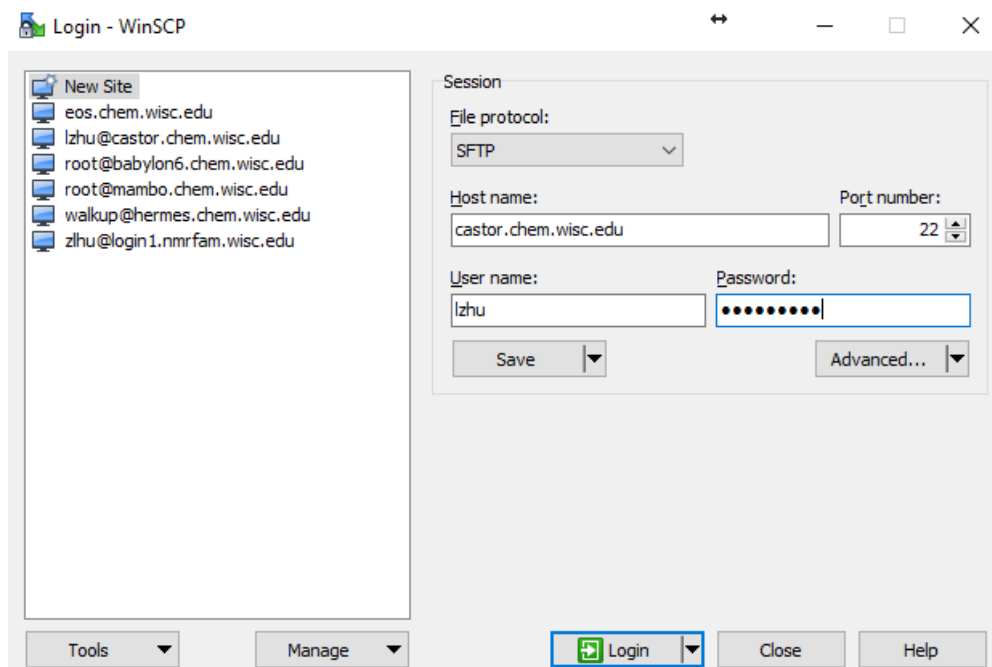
Login - WinSCP

New Site
eos.chem.wisc.edu
lzhu@castor.chem.wisc.edu
root@babylon6.chem.wisc.edu
root@mambo.chem.wisc.edu
walkup@hermes.chem.wisc.edu
zlhu@login1.nmrfam.wisc.edu

Session
File protocol:
SFTP
Host name:
castor.chem.wisc.edu
Port number:
22
User name:
lzhu
Password:
•••••••••
Save
Advanced...

Tools
Manage
Login
Close
Help